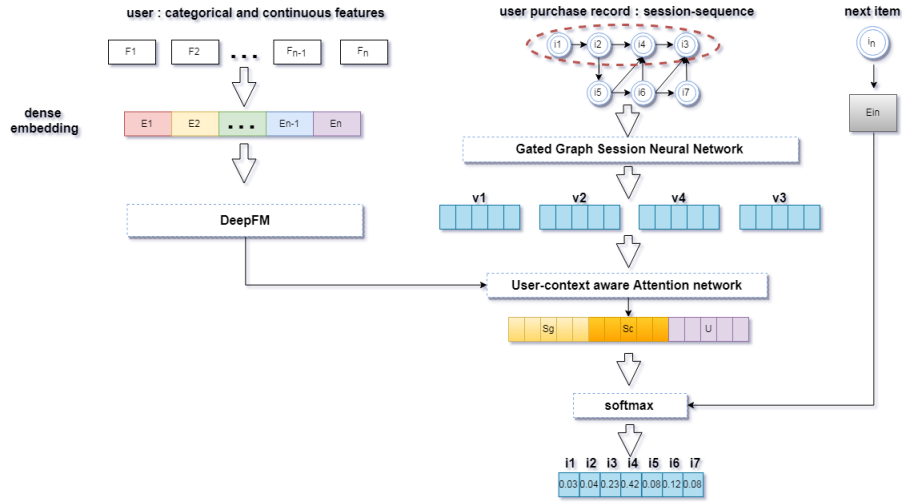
user : categorical and continuous features

user purchase record : session-sequence

next item

F1 F2 ... Fn-1 Fn

i1 i2 i4 i3

i5 i6 i7

In

dense embedding

E1 E2 ... En-1 En

Ein

Gated Graph Session Neural Network

v1 v2 v4 v3

DeepFM

User-context aware Attention network

Sg Sc U

softmax

| i1 | i2 | i3 | i4 | i5 | i6 | i7 |
|---|---|---|---|---|---|---|
| 0.03 | 0.04 | 0.23 | 0.42 | 0.08 | 0.12 | 0.08 |